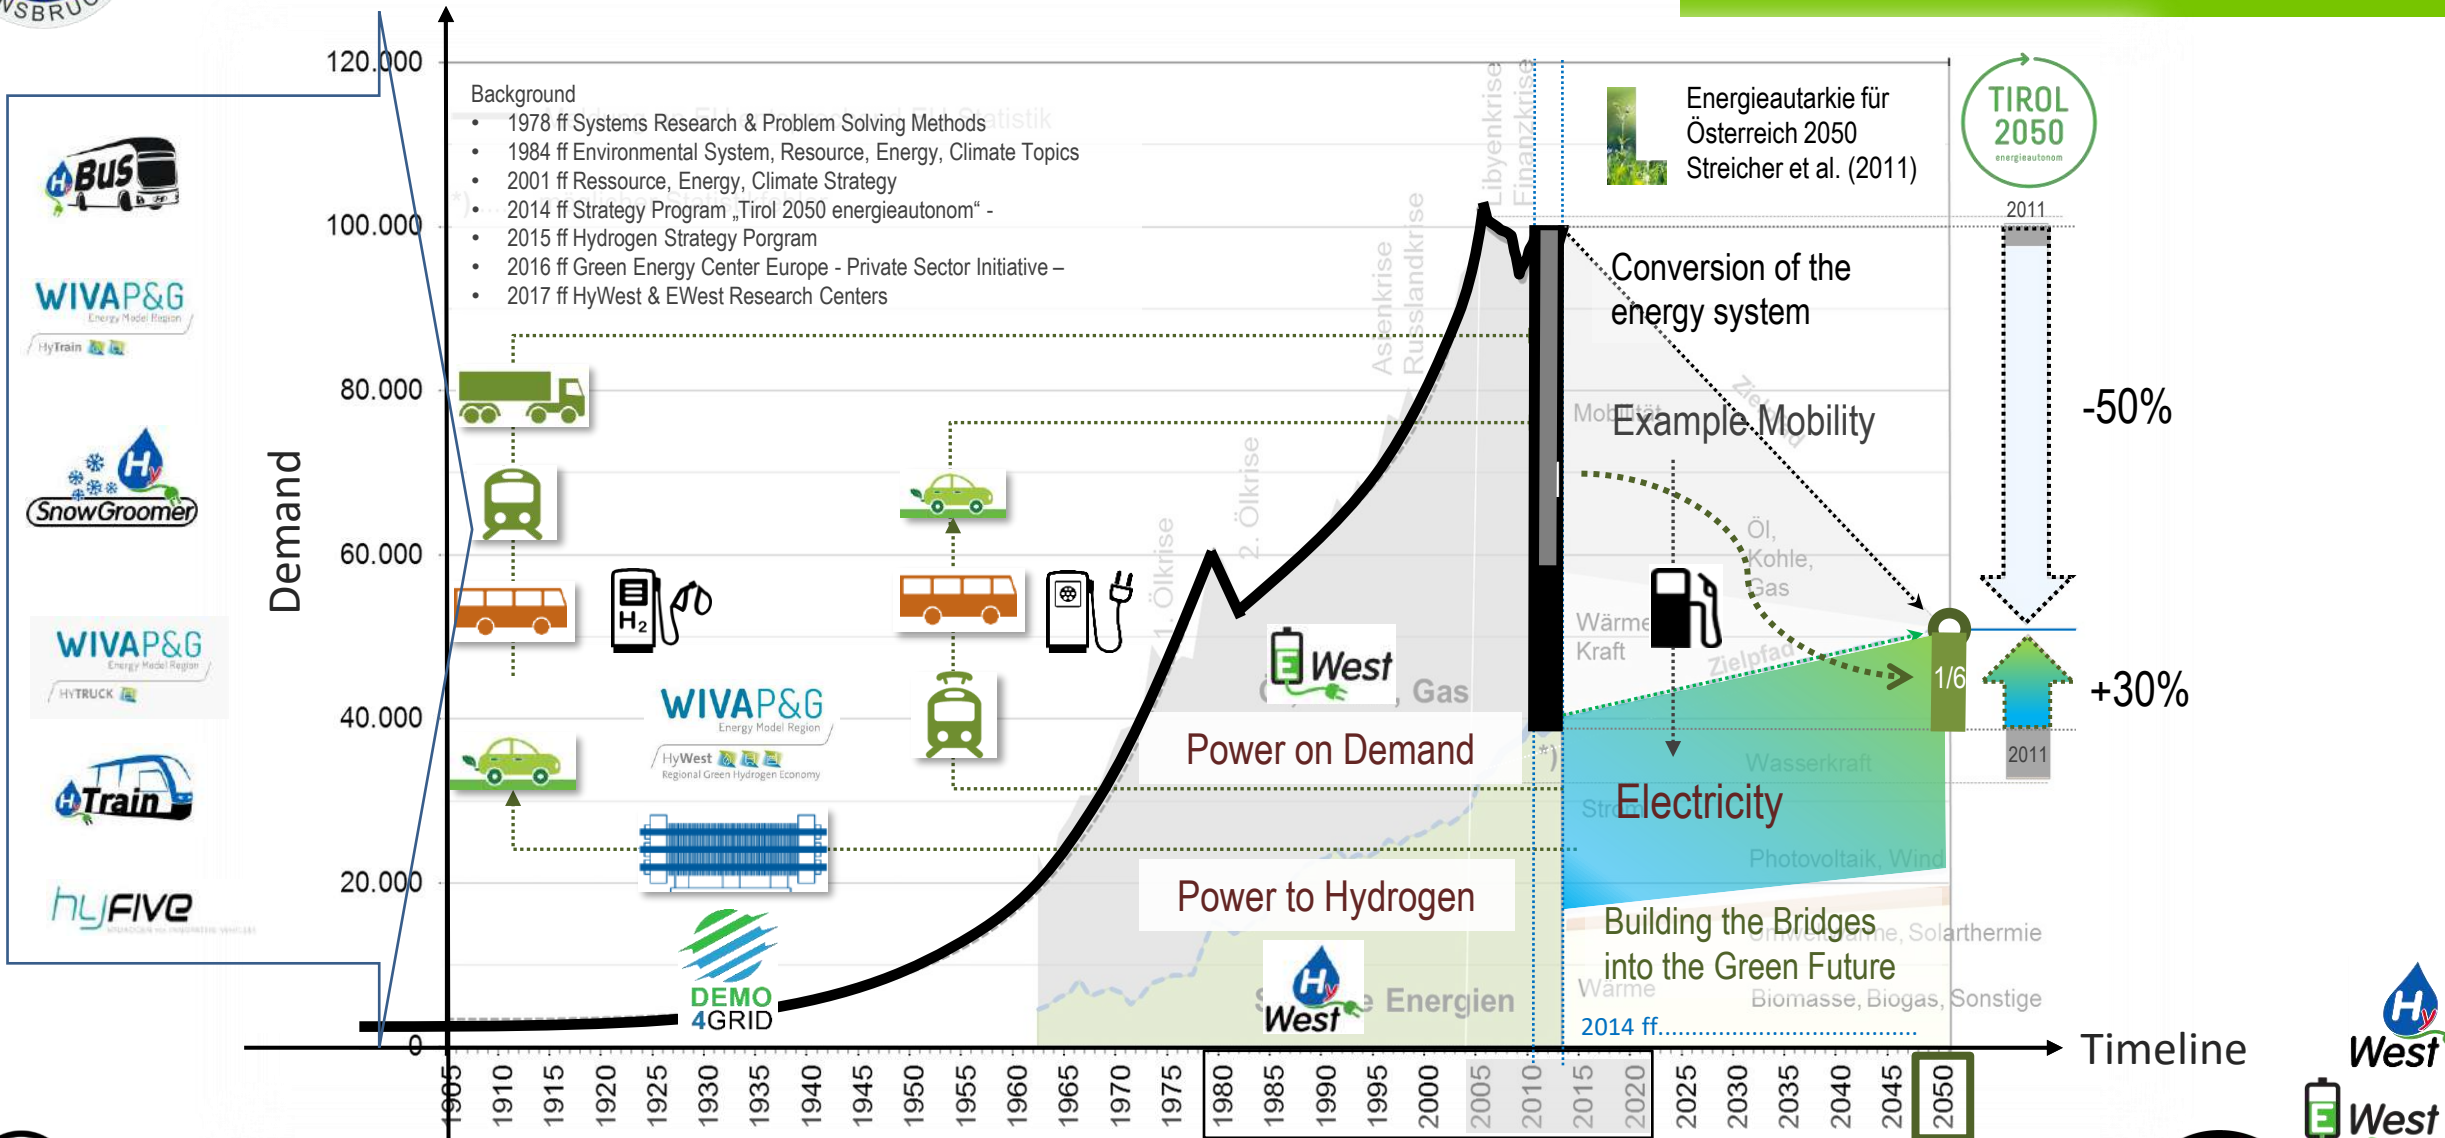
SBRU

BUS

WIVAP&G
Energy Model Region
HyTrain

SnowGroomer

WIVAP&G
Energy Model Region
HYTRUCK

Train

hyFIVE

120.000
100.000
80.000
60.000
40.000
20.000
0

Demand

Background
• 1978 ff Systems Research & Problem Solving Methods
• 1984 ff Environmental System, Resource, Energy, Climate Topics
• 2001 ff Ressource, Energy, Climate Strategy
• 2014 ff Strategy Program „Tirol 2050 energieautonom" -
• 2015 ff Hydrogen Strategy Porgram
• 2016 ff Green Energy Center Europe - Private Sector Initiative –
• 2017 ff HyWest & EWest Research Centers

$H_2$

WIVAP&G
Energy Model Region
HyWest
Regional Green Hydrogen Economy

DEMO 4GRID

1. Ölkrise
2. Ölkrise
Asienkrise
Russlandkrise
Libyenkrise
Finanzkrise

E West
Gas
Power on Demand
Power to Hydrogen
HyWest
Energien

Energieautarkie für Österreich 2050 Streicher et al. (2011)

TIROL 2050 energieautonom

2011

Conversion of the energy system

Mobilität
Example Mobility
Öl, Kohle, Gas
Wärme Kraft
Zielpfad
1/6
Wasserkraft
Strom
Electricity
Photovoltaik, Wind
Building the Bridges into the Green Future
Umweltwärme, Solarthermie
Wärme
Biomasse, Biogas, Sonstige
2014 ff.
*)

-50%
+30%
2011

Timeline

1905 1910 1915 1920 1925 1930 1935 1940 1945 1950 1955 1960 1965 1970 1975 1980 1985 1990 1995 2000 2005 2010 2015 2020 2025 2030 2035 2040 2045 2050

HyWest
E West